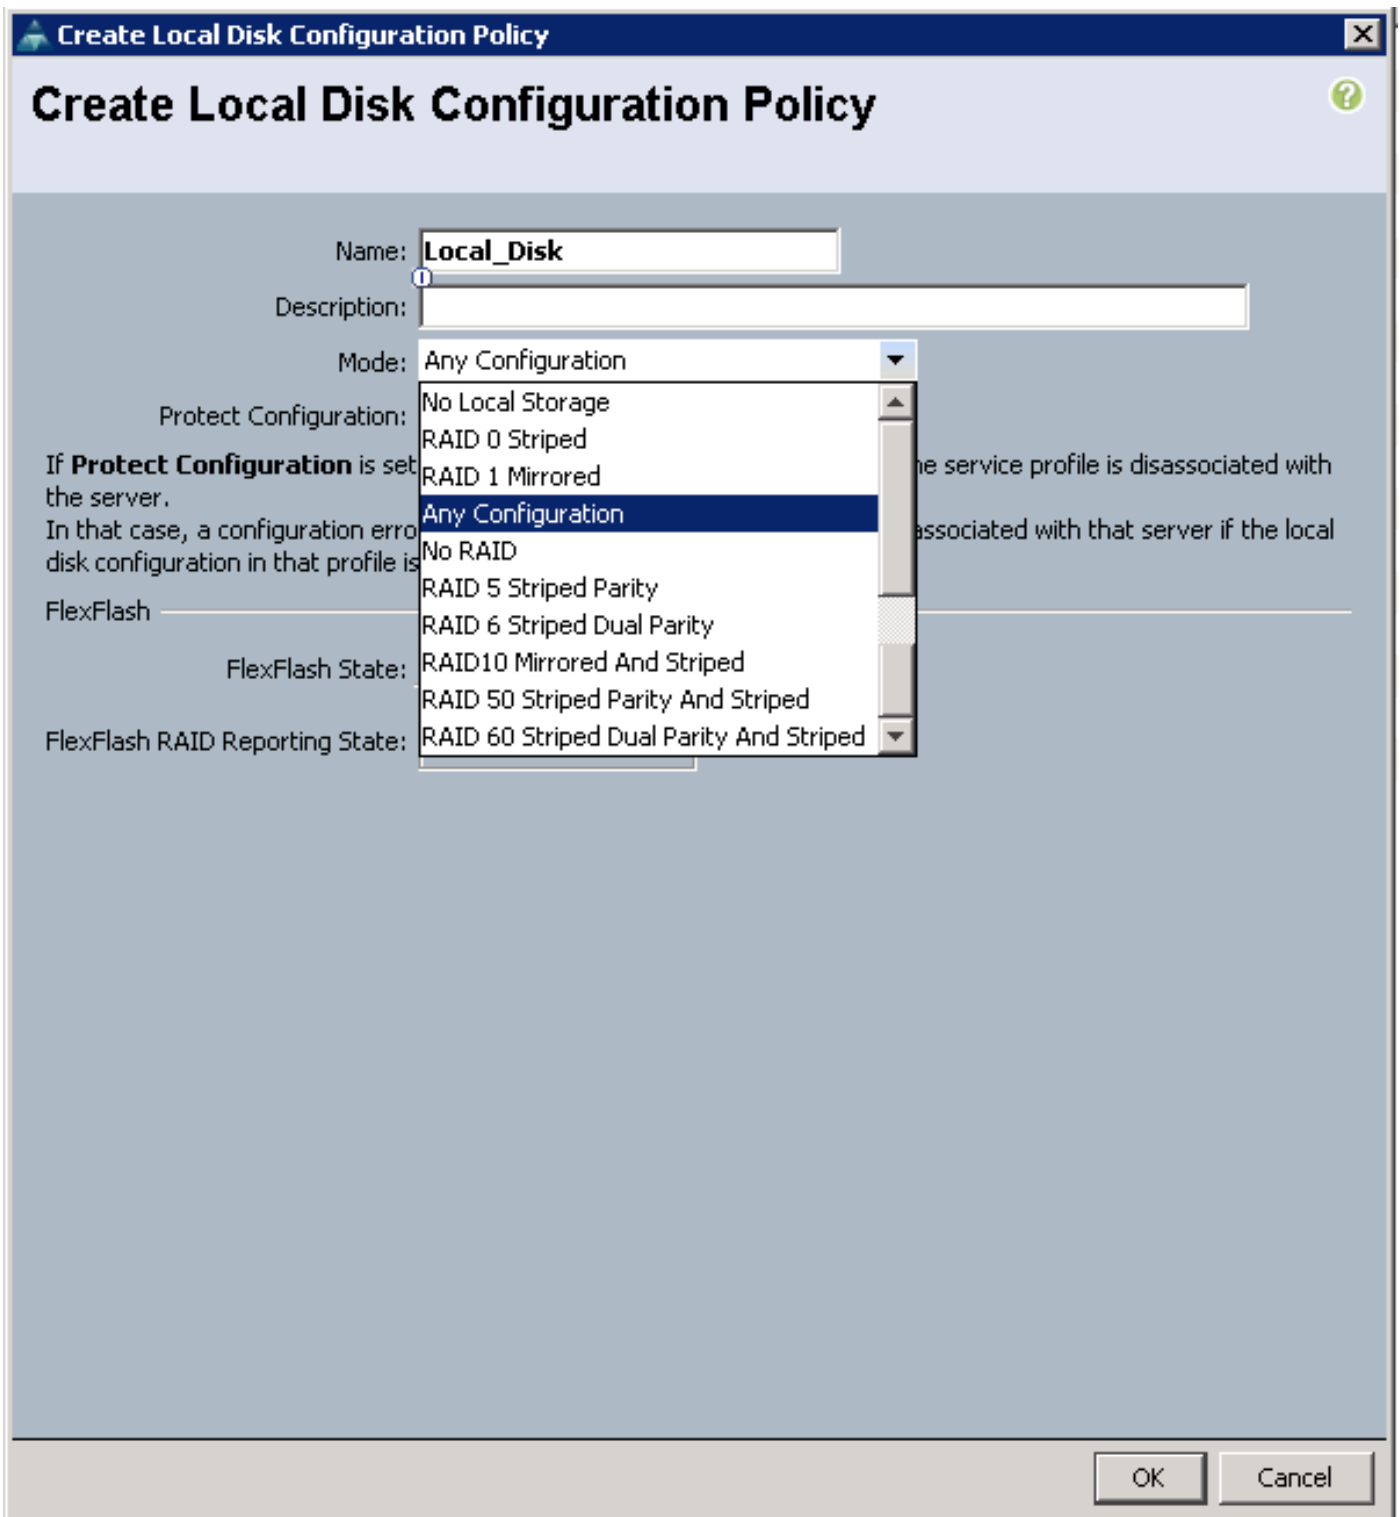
Create Local Disk Configuration Policy

Create Local Disk Configuration Policy

Name: Local_Disk

Description:

Mode: Any Configuration

Protect Configuration:

No Local Storage
RAID 0 Striped
RAID 1 Mirrored
Any Configuration
No RAID
RAID 5 Striped Parity
RAID 6 Striped Dual Parity
RAID10 Mirrored And Striped
RAID 50 Striped Parity And Striped
RAID 60 Striped Dual Parity And Striped

If **Protect Configuration** is set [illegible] he service profile is disassociated with the server.
In that case, a configuration erro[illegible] associated with that server if the local disk configuration in that profile is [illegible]

FlexFlash

FlexFlash State:

FlexFlash RAID Reporting State:

OK

Cancel